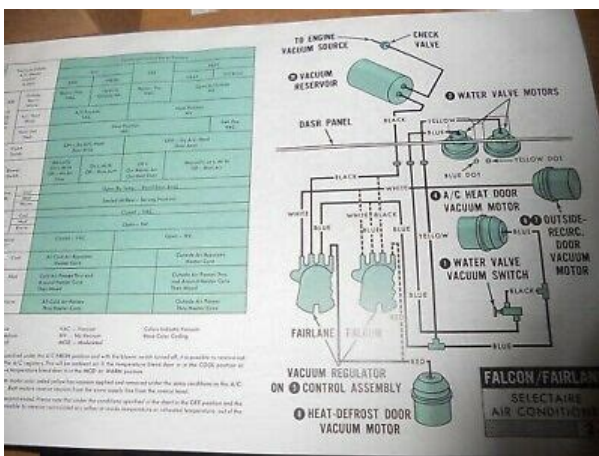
TO ENGINE VACUUM SOURCE

CHECK VALVE

VACUUM RESERVOIR

WATER VALVE MOTORS

DASH PANEL

BLACK

YELLOW

BLUE

BLUE DOT

YELLOW DOT

BLACK

WHITE

A/C HEAT DOOR VACUUM MOTOR

OUTSIDE-RECIRC. DOOR VACUUM MOTOR

WHITE

BLUE

BLUE

YELLOW

WATER VALVE VACUUM SWITCH

BLACK

BLUE

FAIRLANE FALCON

VACUUM REGULATOR ON CONTROL ASSEMBLY

RED

HEAT-DEFROST DOOR VACUUM MOTOR

FALCON/FAIRLANE

SELECTAIRE AIR CONDITION

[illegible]